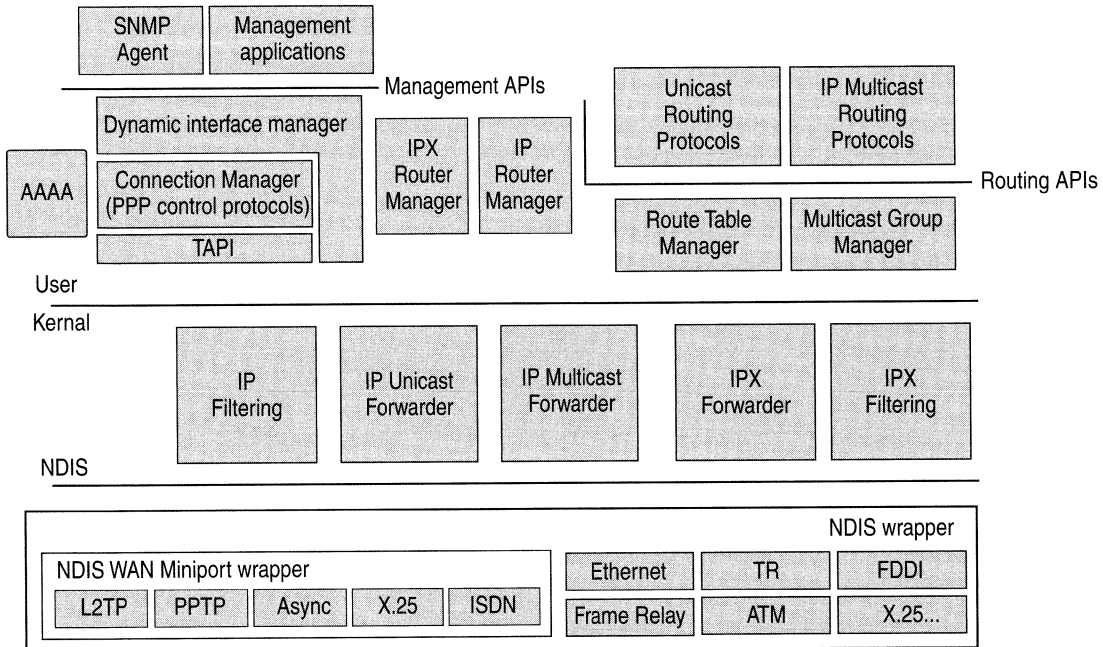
SNMP Agent

Management applications

Management APIs

Unicast Routing Protocols

IP Multicast Routing Protocols

Routing APIs

Dynamic interface manager

AAAA

Connection Manager (PPP control protocols)

TAPI

IPX Router Manager

IP Router Manager

Route Table Manager

Multicast Group Manager

User

Kernal

IP Filtering

IP Unicast Forwarder

IP Multicast Forwarder

IPX Forwarder

IPX Filtering

NDIS

NDIS wrapper

NDIS WAN Miniport wrapper

L2TP

PPTP

Async

X.25

ISDN

Ethernet

TR

FDDI

Frame Relay

ATM

X.25...